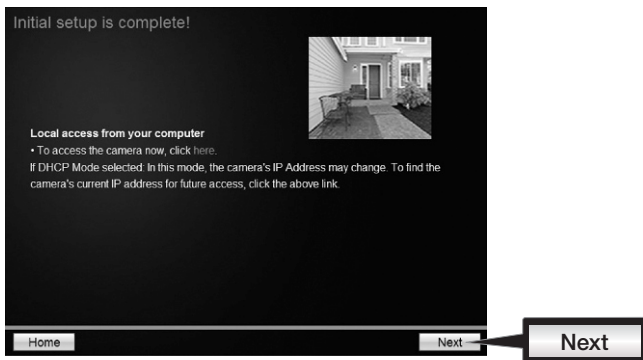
Initial setup is complete!

Local access from your computer
• To access the camera now, click here.
If DHCP Mode selected: In this mode, the camera's IP Address may change. To find the camera's current IP address for future access, click the above link.

Home

Next

Next